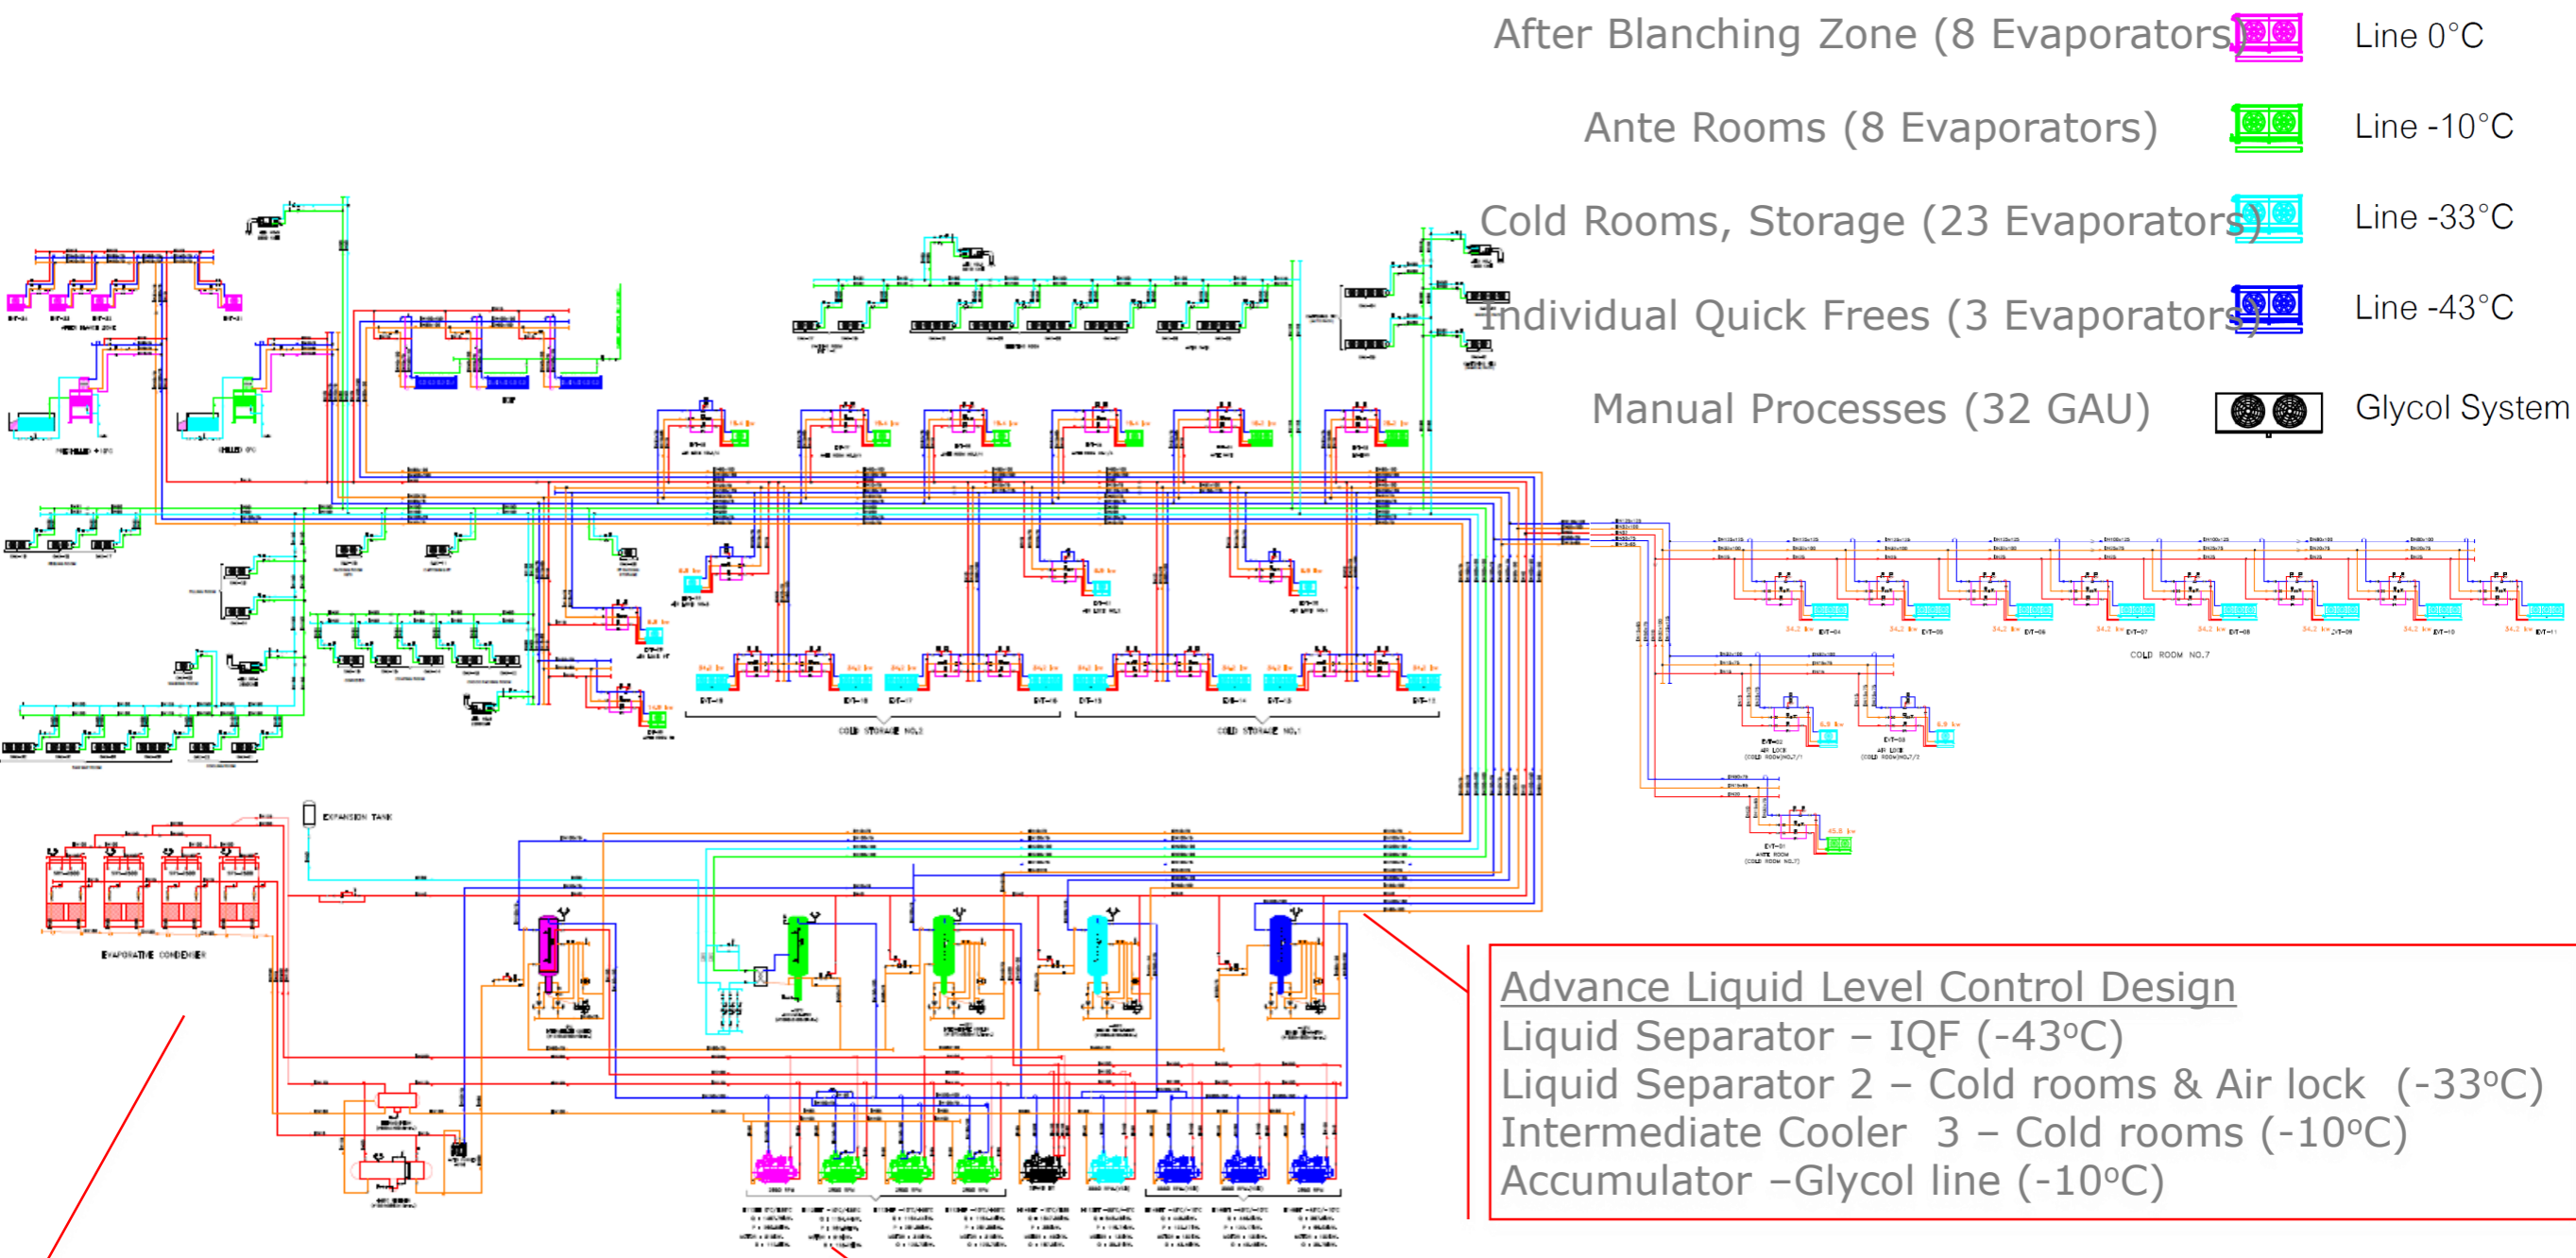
After Blanching Zone (8 Evaporators) Line 0°C

Ante Rooms (8 Evaporators) Line -10°C

Cold Rooms, Storage (23 Evaporators) Line -33°C

Individual Quick Frees (3 Evaporators) Line -43°C

Manual Processes (32 GAU) Glycol System

EXPANSION TANK

EVAPORATIVE CONDENSER

COLD STORAGE NO.2

COLD STORAGE NO.1

COLD ROOM NO.7

Advance Liquid Level Control Design
Liquid Separator – IQF (-43ºC)
Liquid Separator 2 – Cold rooms & Air lock (-33ºC)
Intermediate Cooler 3 – Cold rooms (-10ºC)
Accumulator –Glycol line (-10ºC)